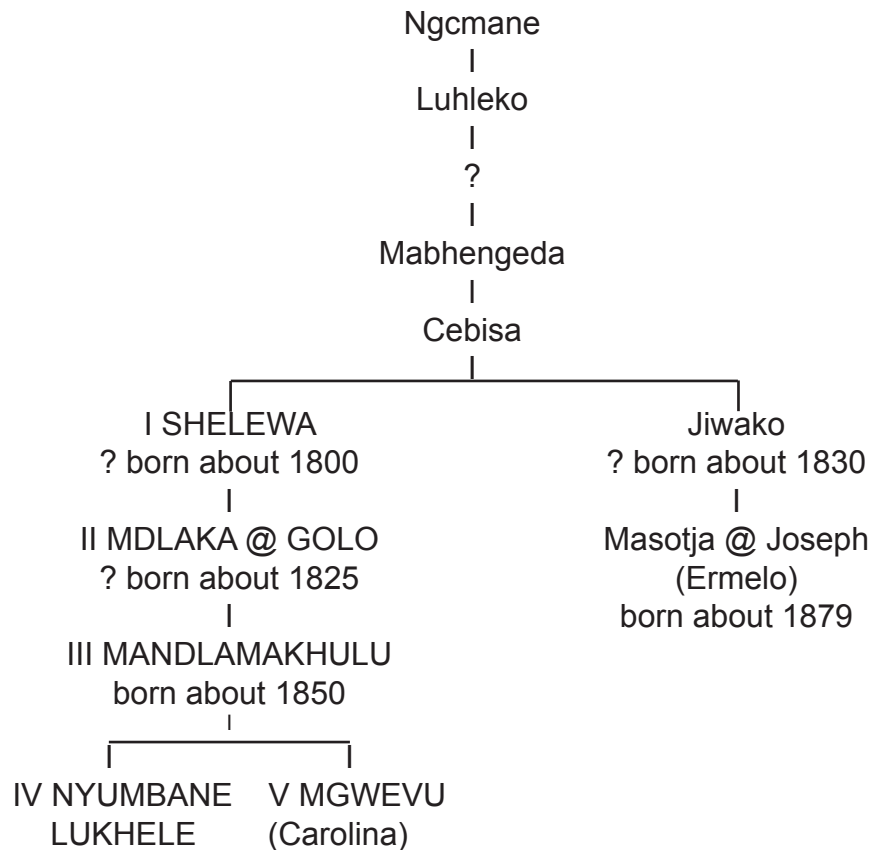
Ngcmane
I
Luhleko
I
?
I
Mabhengeda
I
Cebisa
I

I SHELEWA
? born about 1800
I
II MDLAKA @ GOLO
? born about 1825
I
III MANDLAMAKHULU
born about 1850
I

IV NYUMBANE
LUKHELE

V MGWEVU
(Carolina)

Jiwako
? born about 1830
I
Masotja @ Joseph
(Ermelo)
born about 1879